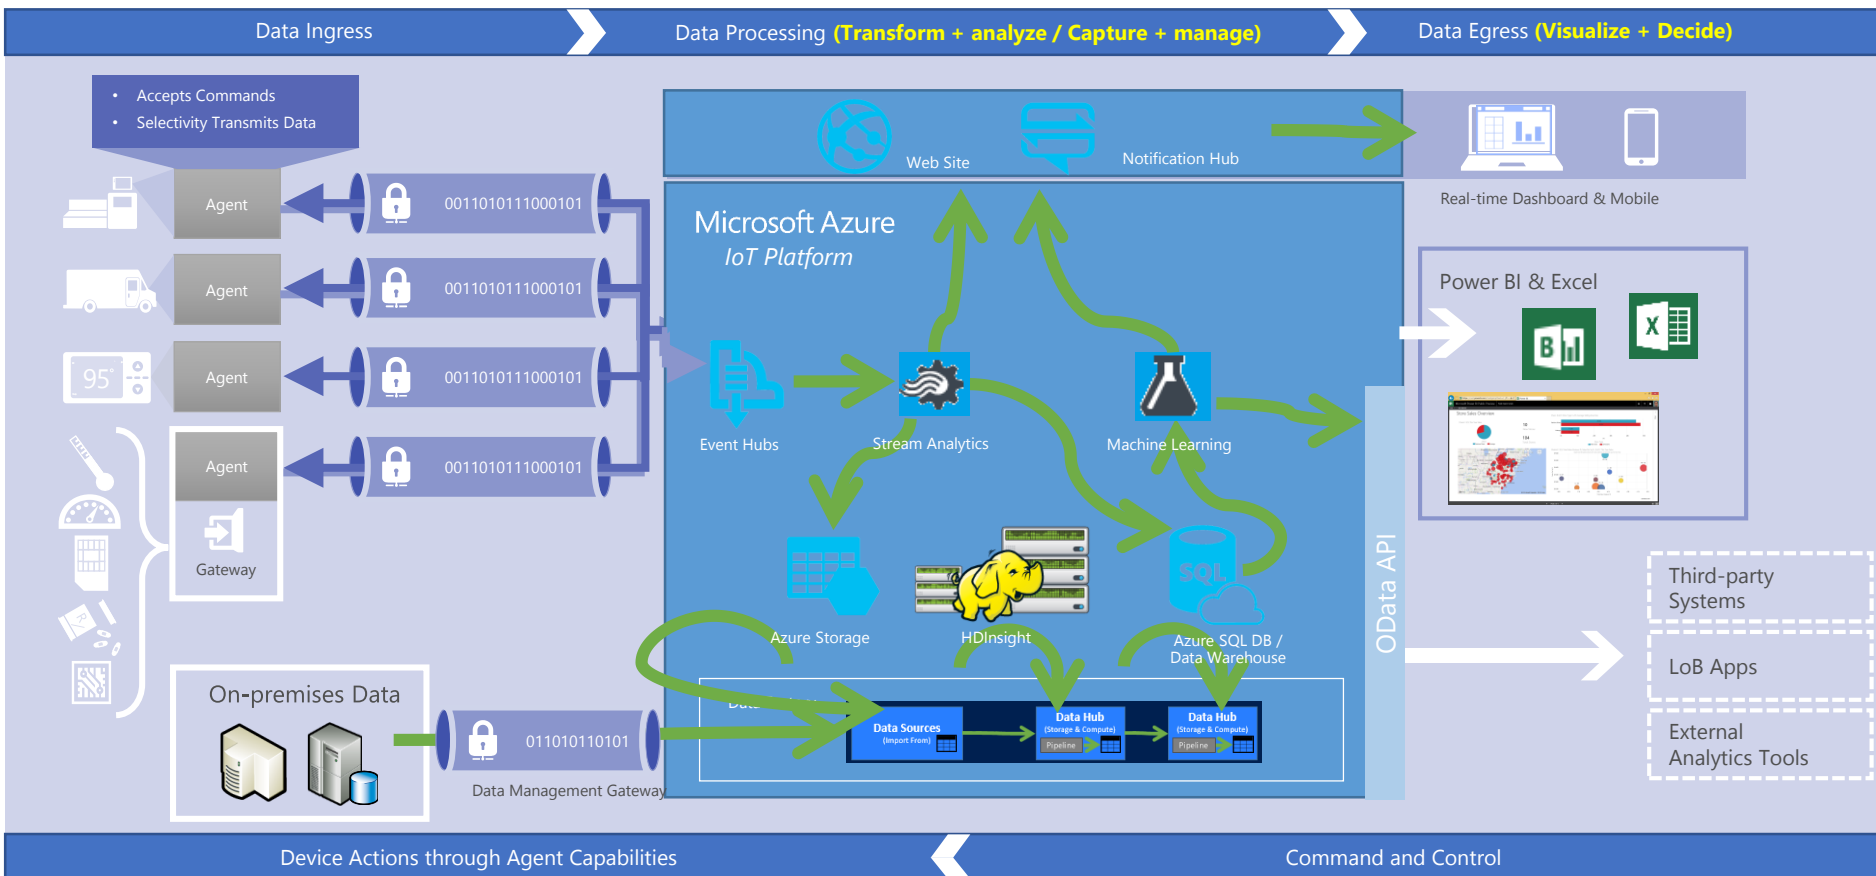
Data Ingress

Data Processing (Transform + analyze / Capture + manage)

Data Egress (Visualize + Decide)

• Accepts Commands
• Selectivity Transmits Data

Agent

0011010111000101

Agent

0011010111000101

95°

Agent

0011010111000101

Agent

0011010111000101

Gateway

Web Site

Notification Hub

Real-time Dashboard & Mobile

Microsoft Azure
IoT Platform

Power BI & Excel

Event Hubs

Stream Analytics

Machine Learning

Azure Storage

HDInsight

Azure SQL DB / Data Warehouse

SQL

OData API

Third-party Systems

LoB Apps

External Analytics Tools

On-premises Data

011010110101

Data Management Gateway

Data Sources (Import From)

Data Hub (Storage & Compute) Pipeline

Data Hub (Storage & Compute) Pipeline

Device Actions through Agent Capabilities

Command and Control